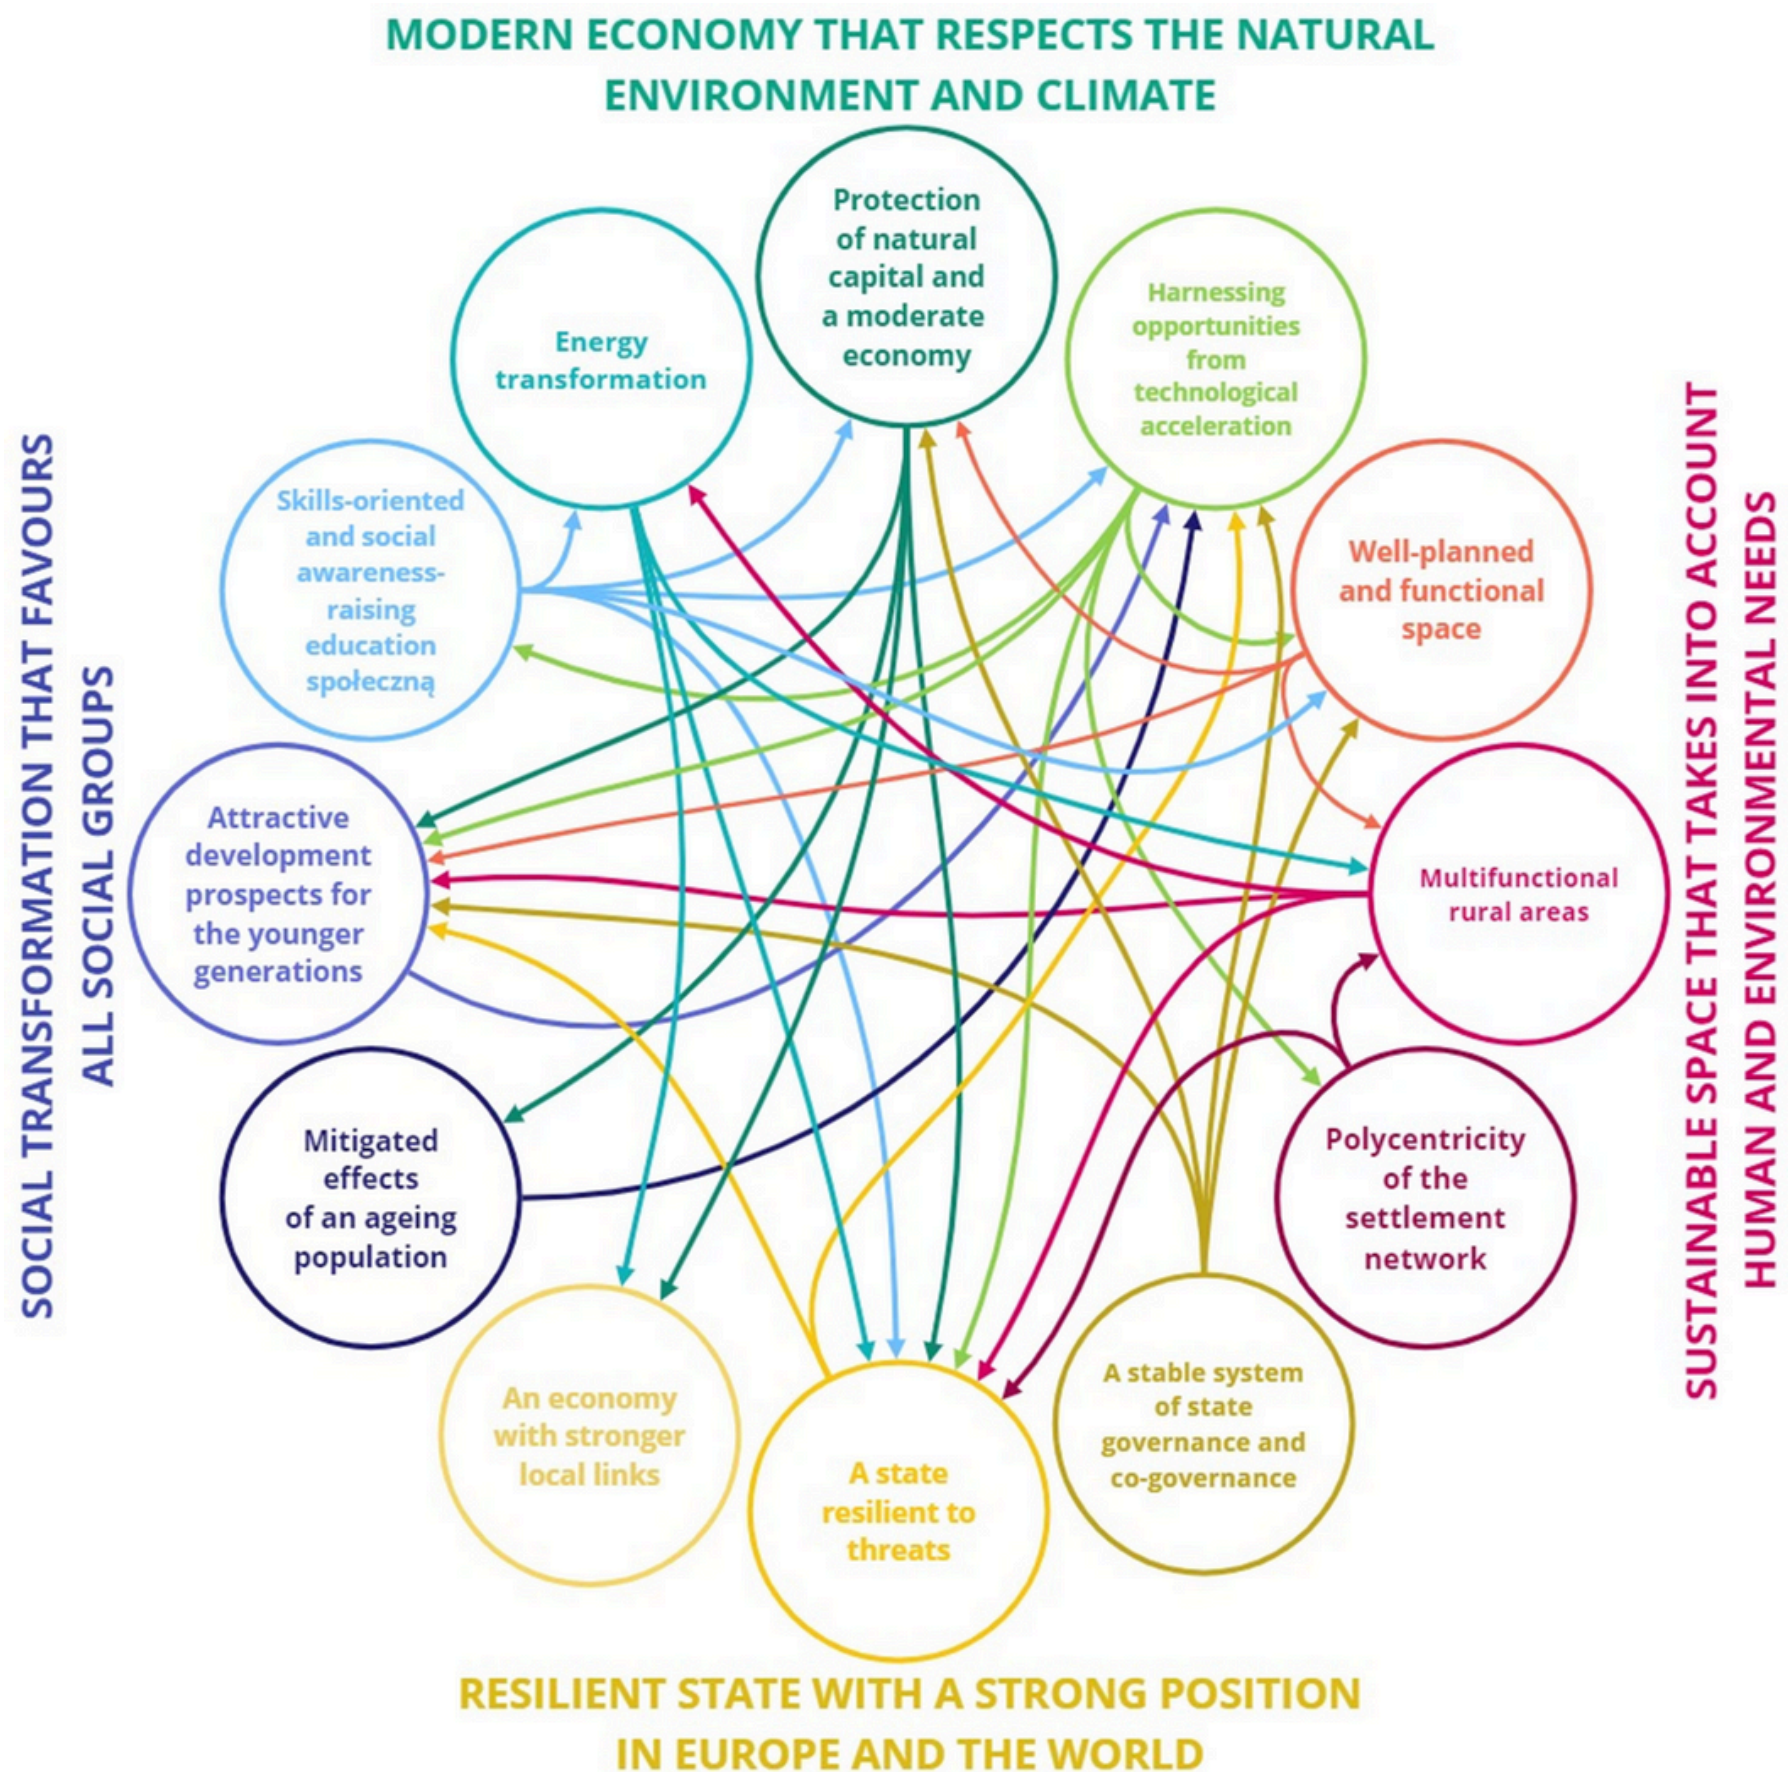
MODERN ECONOMY THAT RESPECTS THE NATURAL ENVIRONMENT AND CLIMATE

Protection of natural capital and a moderate economy

Energy transformation

Harnessing opportunities from technological acceleration

Skills-oriented and social awareness-raising education społeczną

Well-planned and functional space

SOCIAL TRANSFORMATION THAT FAVOURS ALL SOCIAL GROUPS

SUSTAINABLE SPACE THAT TAKES INTO ACCOUNT HUMAN AND ENVIRONMENTAL NEEDS

Attractive development prospects for the younger generations

Multifunctional rural areas

Mitigated effects of an ageing population

Polycentricity of the settlement network

An economy with stronger local links

A state resilient to threats

A stable system of state governance and co-governance

RESILIENT STATE WITH A STRONG POSITION IN EUROPE AND THE WORLD